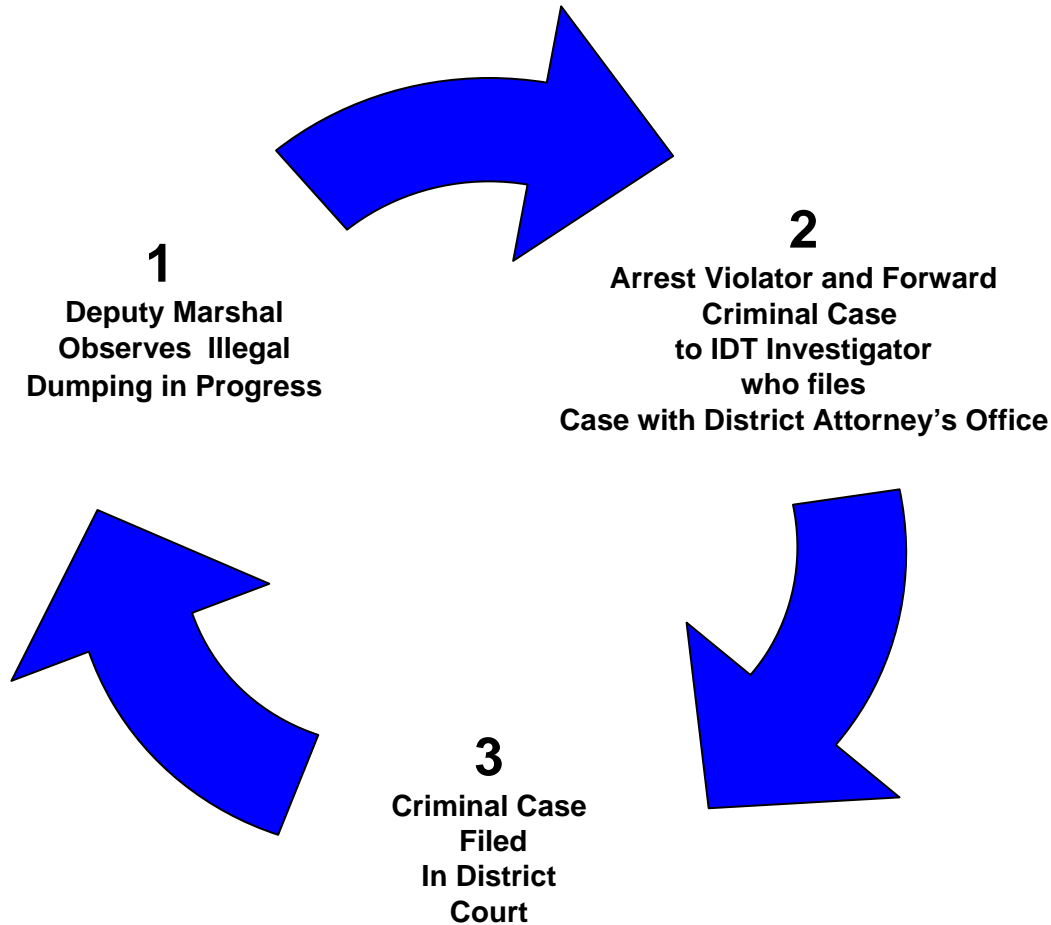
1
Deputy Marshal Observes Illegal Dumping in Progress

2
Arrest Violator and Forward Criminal Case to IDT Investigator who files Case with District Attorney's Office

3
Criminal Case Filed In District Court